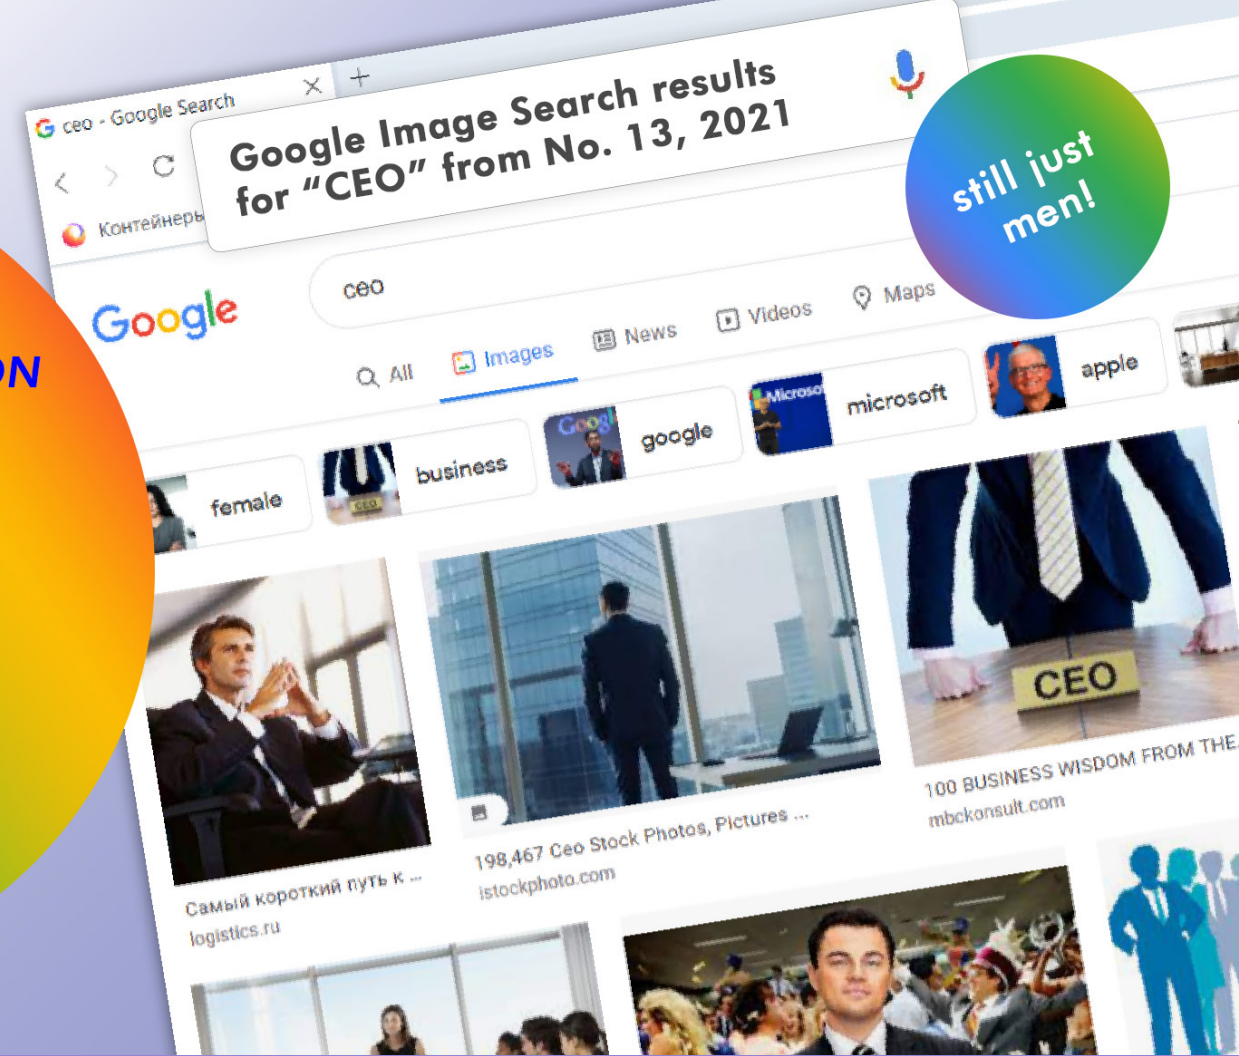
ceo - Google Search

Контейнеры

Google Image Search results for "CEO" from No. 13, 2021

still just men!

ON

Google

ceo

All Images News Videos Maps

female business google microsoft apple

CEO

Самый короткий путь к ...
logistics.ru

198,467 Ceo Stock Photos, Pictures ...
istockphoto.com

100 BUSINESS WISDOM FROM THE
mbckonsult.com